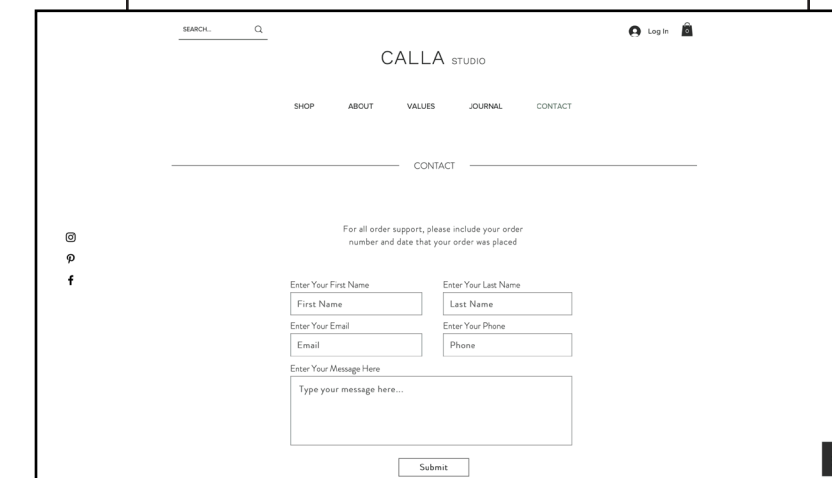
SEARCH...

Log In 0

CALLA STUDIO

SHOP ABOUT VALUES JOURNAL CONTACT

CONTACT

For all order support, please include your order number and date that your order was placed

Enter Your First Name
First Name
Enter Your Last Name
Last Name
Enter Your Email
Email
Enter Your Phone
Phone
Enter Your Message Here
Type your message here...

Submit